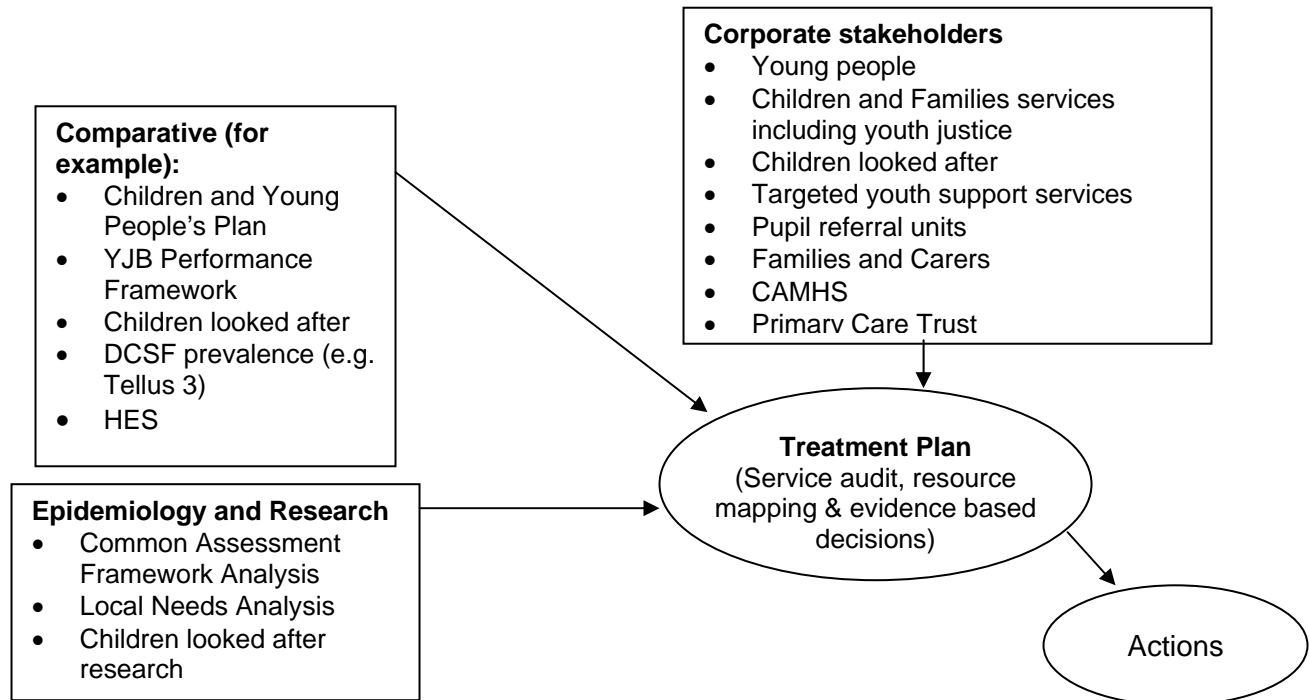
**Corporate stakeholders**
- Young people
- Children and Families services including youth justice
- Children looked after
- Targeted youth support services
- Pupil referral units
- Families and Carers
- CAMHS
- Primary Care Trust

**Comparative (for example):**
- Children and Young People's Plan
- YJB Performance Framework
- Children looked after
- DCSF prevalence (e.g. Tellus 3)
- HES

**Treatment Plan**
(Service audit, resource mapping & evidence based decisions)

**Epidemiology and Research**
- Common Assessment Framework Analysis
- Local Needs Analysis
- Children looked after research

Actions